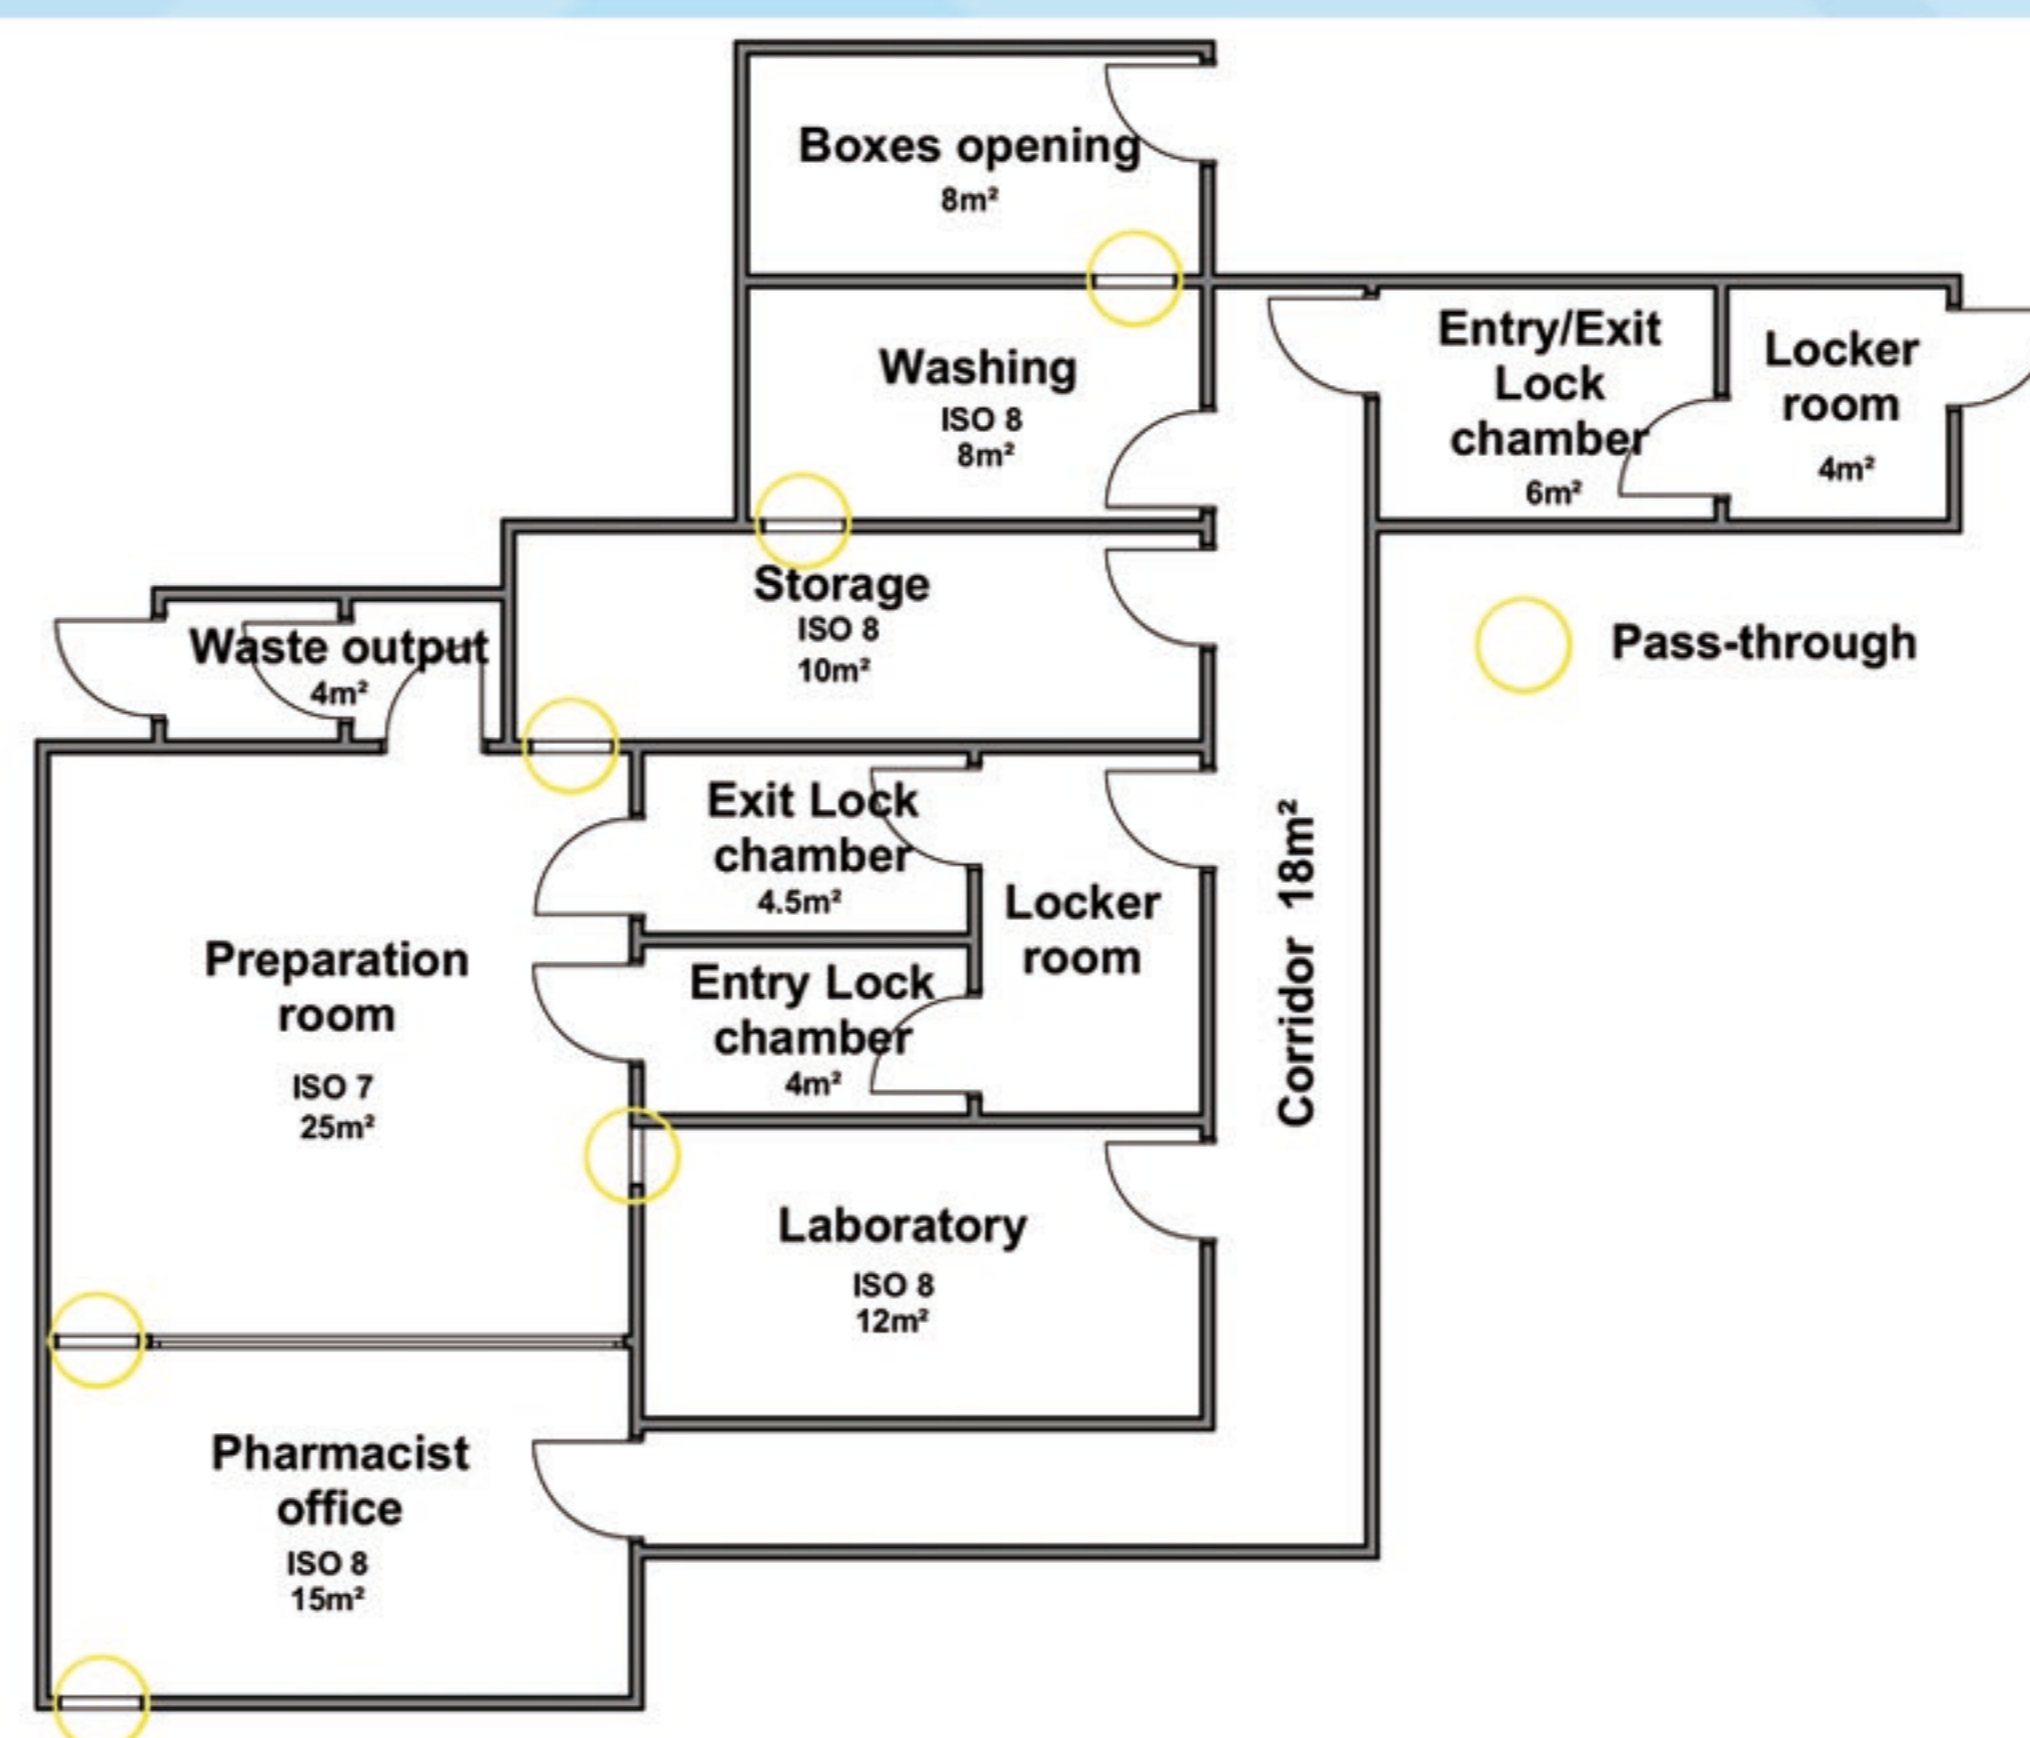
Boxes opening
$8m^2$

Washing
ISO 8
$8m^2$

Entry/Exit Lock chamber
$6m^2$

Locker room
$4m^2$

Storage
ISO 8
$10m^2$

Waste output
$4m^2$

Pass-through

Exit Lock chamber
$4.5m^2$

Locker room

Corridor $18m^2$

Preparation room
ISO 7
$25m^2$

Entry Lock chamber
$4m^2$

Laboratory
ISO 8
$12m^2$

Pharmacist office
ISO 8
$15m^2$